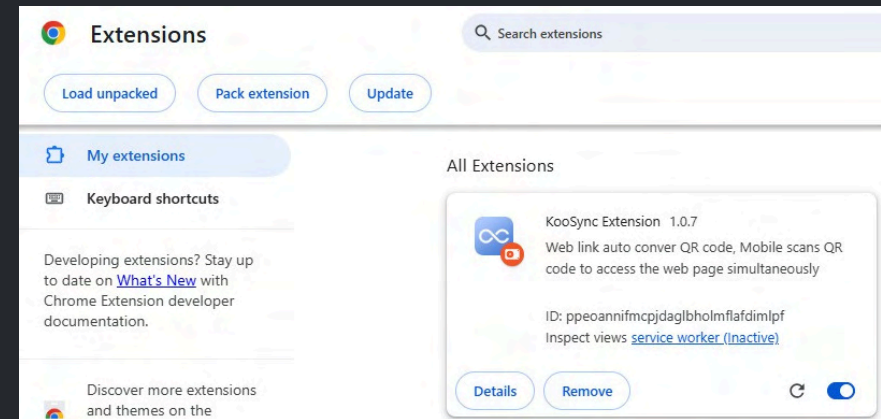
Extensions

Search extensions

Load unpacked
Pack extension
Update

My extensions
Keyboard shortcuts

Developing extensions? Stay up to date on What's New with Chrome Extension developer documentation.

Discover more extensions and themes on the

All Extensions

KooSync Extension 1.0.7
Web link auto conver QR code, Mobile scans QR code to access the web page simultaneously

ID: ppeoannifmcpjdaglbholmflafdimlpf
Inspect views service worker (Inactive)

Details
Remove